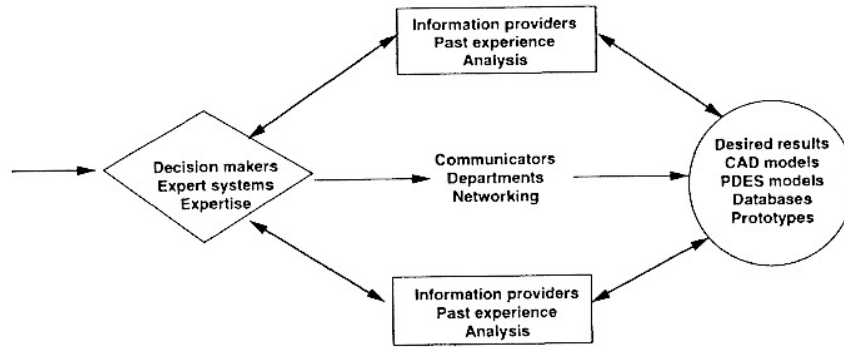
Information providers
Past experience
Analysis

Decision makers
Expert systems
Expertise

Communicators
Departments
Networking

Desired results
CAD models
PDES models
Databases
Prototypes

Information providers
Past experience
Analysis